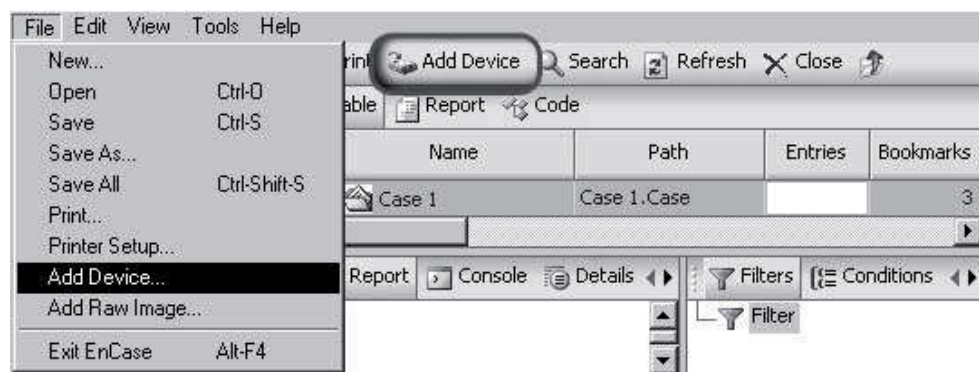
File Edit View Tools Help

New...
Open Ctrl-O
Save Ctrl-S
Save As...
Save All Ctrl-Shift-S
Print...
Printer Setup...
Add Device...
Add Raw Image...
Exit EnCase Alt-F4

Print Add Device Search Refresh Close

able Report Code

| Name | Path | Entries | Bookmarks |
|---|---|---|---|
| Case 1 | Case 1.Case | | 3 |

Report Console Details Filters Conditions

Filter